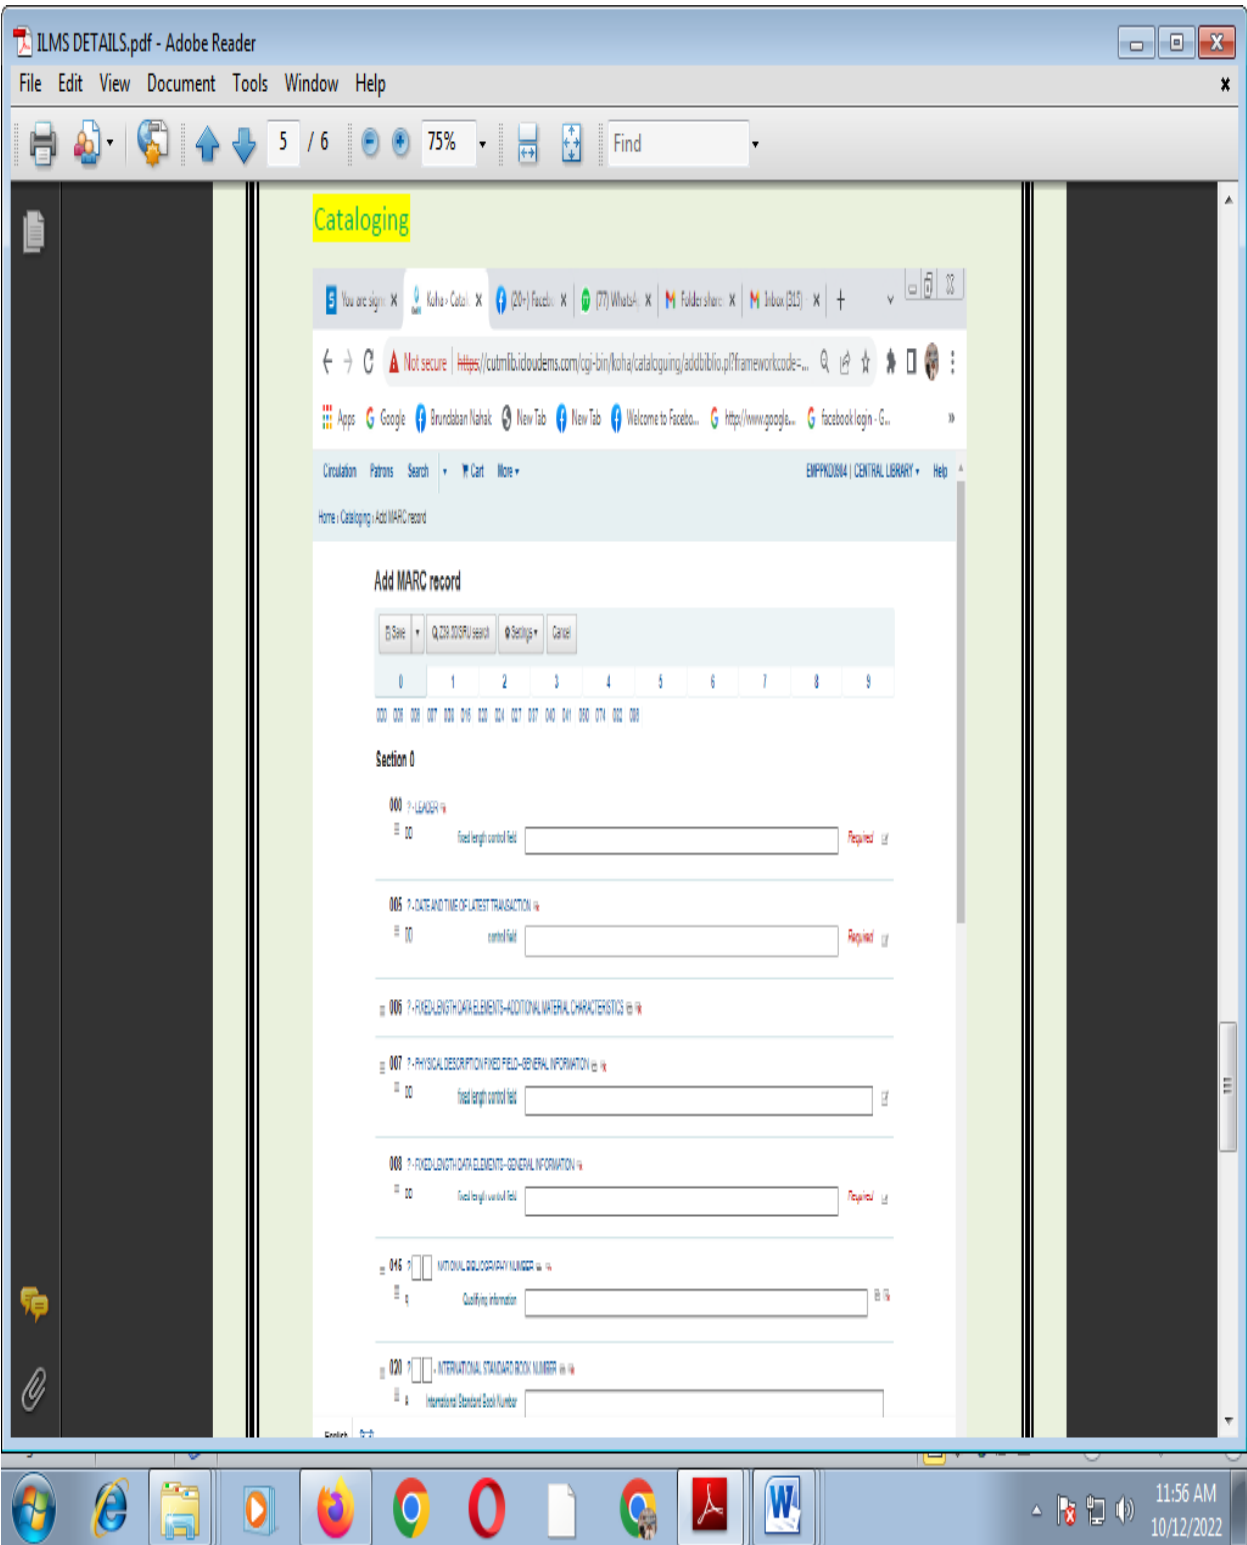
ILMS DETAILS.pdf - Adobe Reader

File Edit View Document Tools Window Help

5 / 6 75% Find

Cataloging

You are sign × Koha › Catal × (20+) Faceb × (77) WhatsA × Folder share × Inbox (313) × +

Not secure https://cutmlib.idoudems.com/cgi-bin/koha/cataloguing/addbiblio.pl?frameworkcode=...

Apps Google Brundaban Nahak New Tab New Tab Welcome to Facebo... https://www.google... facebook login - G...

Circulation Patrons Search Cart More EMPPKO0984 | CENTRAL LIBRARY Help

Home › Cataloging › Add MARC record

Add MARC record

Save Z39.50/SRU search Settings Cancel

| 0 | 1 | 2 | 3 | 4 | 5 | 6 | 7 | 8 | 9 |
|---|---|---|---|---|---|---|---|---|---|

000 005 006 007 008 015 020 024 027 037 040 041 050 074 082 086

Section 0

000 ? - LEADER
00 fixed length control field Required

005 ? - DATE AND TIME OF LATEST TRANSACTION
00 control field Required

006 ? - FIXED-LENGTH DATA ELEMENTS--ADDITIONAL MATERIAL CHARACTERISTICS

007 ? - PHYSICAL DESCRIPTION FIXED FIELD--GENERAL INFORMATION
00 fixed length control field

008 ? - FIXED-LENGTH DATA ELEMENTS--GENERAL INFORMATION
00 fixed length control field Required

015 ? - NATIONAL BIBLIOGRAPHY NUMBER
q Qualifying information

020 ? - INTERNATIONAL STANDARD BOOK NUMBER
a International Standard Book Number

English

11:56 AM
10/12/2022